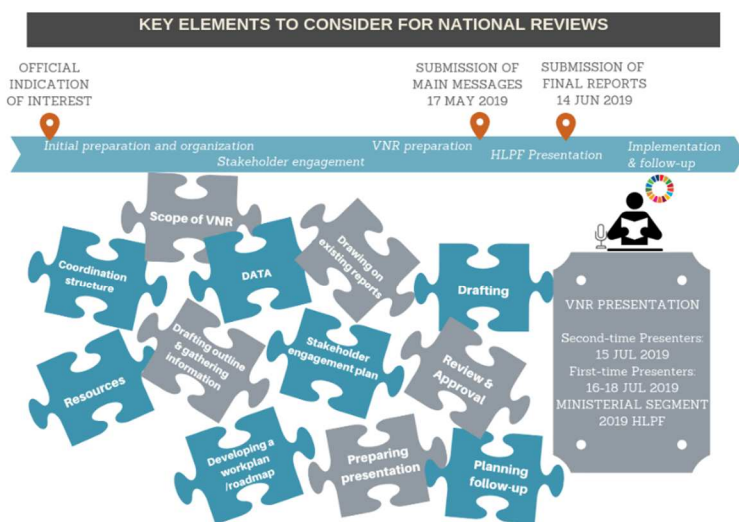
KEY ELEMENTS TO CONSIDER FOR NATIONAL REVIEWS

OFFICIAL INDICATION OF INTEREST

SUBMISSION OF MAIN MESSAGES 17 MAY 2019

SUBMISSION OF FINAL REPORTS 14 JUN 2019

Initial preparation and organization

Stakeholder engagement

VNR preparation

HLPF Presentation

Implementation & follow-up

Scope of VNR

Coordination structure

DATA

Drawing on existing reports

Drafting

Drafting outline & gathering information

Stakeholder engagement plan

Resources

Review & Approval

Developing a workplan /roadmap

Preparing presentation

Planning follow-up

VNR PRESENTATION

Second-time Presenters: 15 JUL 2019

First-time Presenters: 16-18 JUL 2019

MINISTERIAL SEGMENT 2019 HLPF